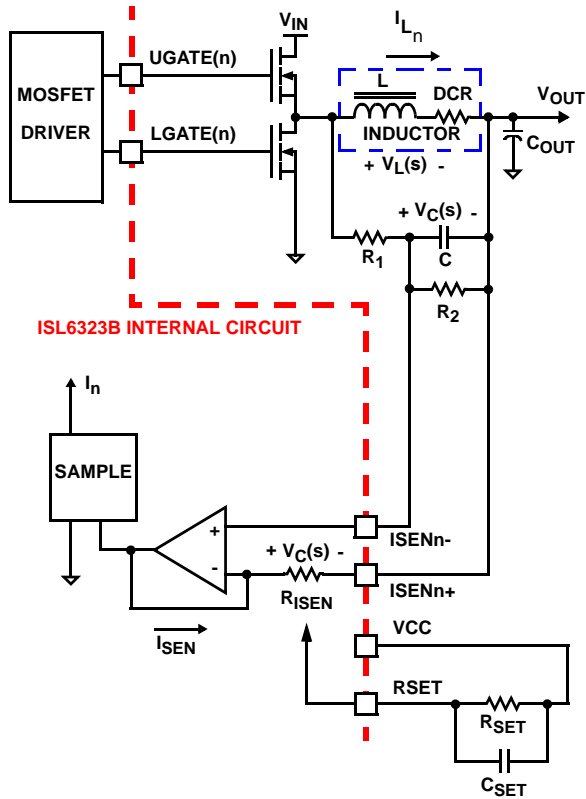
MOSFET DRIVER

UGATE(n)

LGATE(n)

$V_{IN}$

$I_{L_n}$

L

DCR

INDUCTOR

$V_{OUT}$

$C_{OUT}$

+ $V_L(s)$ -

+ $V_C(s)$ -

$R_1$

C

$R_2$

ISL6323B INTERNAL CIRCUIT

$I_n$

SAMPLE

+

-

+ $V_C(s)$ -

$R_{ISEN}$

ISENn-

ISENn+

$I_{SEN}$

VCC

RSET

$R_{SET}$

$C_{SET}$